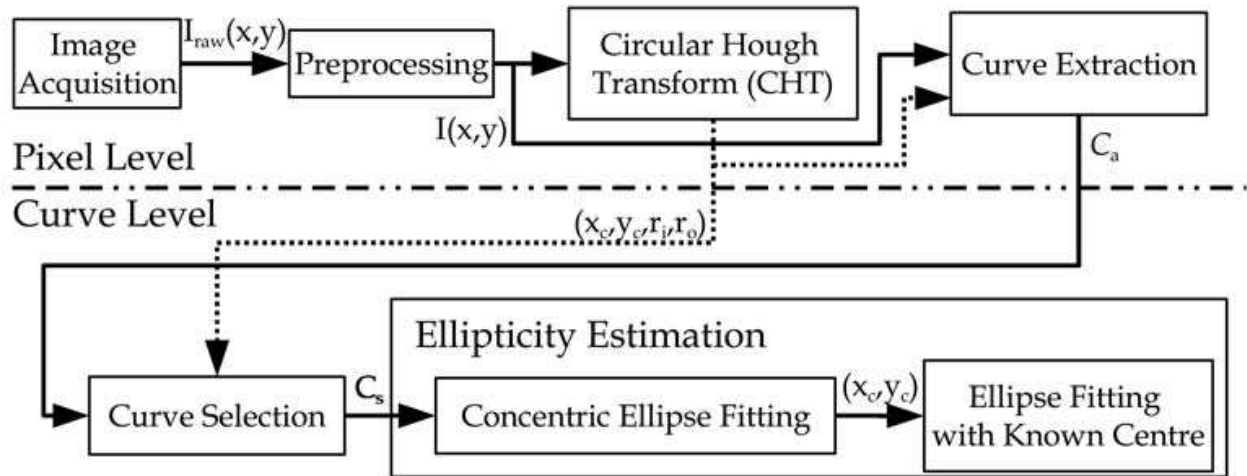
Image Acquisition

$I_{raw}(x,y)$

Preprocessing

Circular Hough Transform (CHT)

Curve Extraction

$I(x,y)$

Pixel Level

$C_a$

Curve Level

$(x_c, y_c, r_i, r_o)$

Ellipticity Estimation

Curve Selection

$C_s$

Concentric Ellipse Fitting

$(x_c, y_c)$

Ellipse Fitting with Known Centre